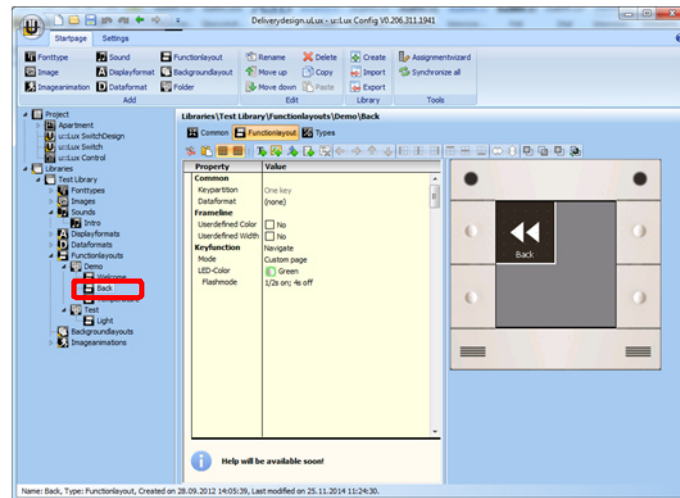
Deliverydesign.uLux - u::Lux Config V0.206.311.1941

Startpage Settings

Fonttype Sound Functionlayout
Image Displayformat Backgroundlayout
Imageanimation Dataformat Folder
Add

Rename Delete
Move up Copy
Move down Paste
Edit

Create
Import
Export
Library

Assignmentwizard
Synchronize all
Tools

Project
Apartment
u::Lux SwitchDesign
u::Lux Switch
u::Lux Control
Libraries
Test Library
Fonttypes
Images
Sounds
Intro
Displayformats
Dataformats
Functionlayouts
Demo
Welcome
Back
Temperature
Test
Light
Backgroundlayouts
Imageanimations

Libraries\Test Library\Functionlayouts\Demo\Back

Common Functionlayout Types

| Property | Value |
|---|---|
| Common | |
| Keypartition | One key |
| Dataformat | (none) |
| Frameline | |
| Userdefined Color | No |
| Userdefined Width | No |
| Keyfunction | Navigate |
| Mode | Custom page |
| LED-Color | Green |
| Flashmode | 1/2s on; 4s off |

Back

Help will be available soon!

Name: Back, Type: Functionlayout, Created on 28.09.2012 14:05:39, Last modified on 25.11.2014 11:24:30.